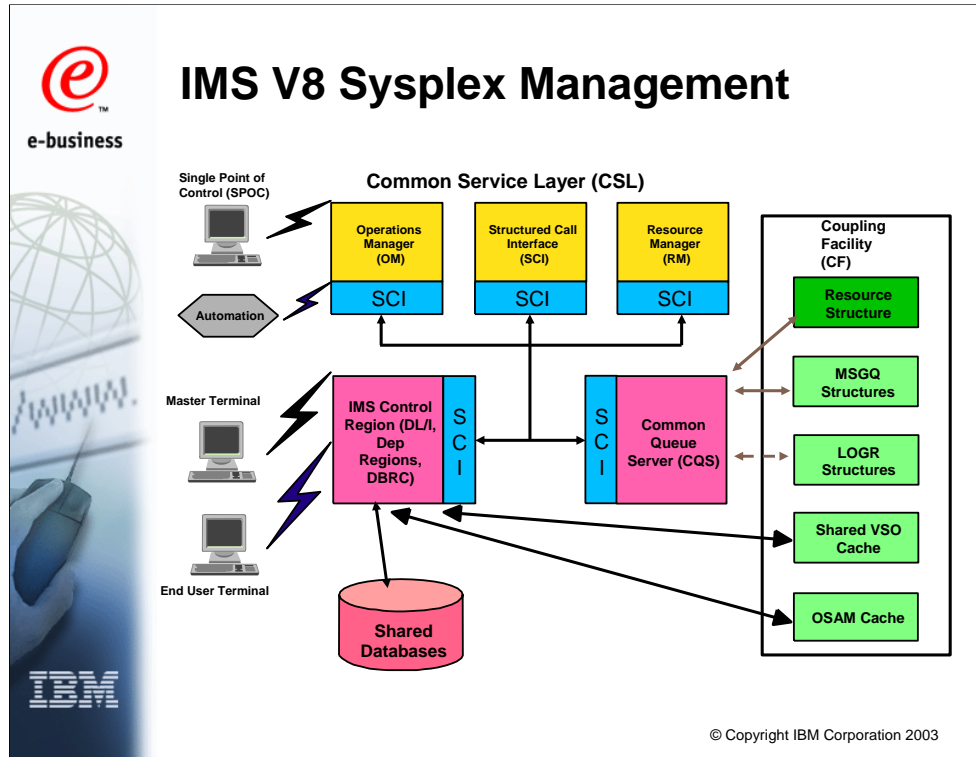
e-business

IMS V8 Sysplex Management

Single Point of Control (SPOC)

Common Service Layer (CSL)

Operations Manager (OM)

SCI

Structured Call Interface (SCI)

SCI

Resource Manager (RM)

SCI

Coupling Facility (CF)

Automation

Resource Structure

MSGQ Structures

LOGR Structures

Shared VSO Cache

OSAM Cache

Master Terminal

IMS Control Region (DL/I, Dep Regions, DBRC)

S C I

S C I

Common Queue Server (CQS)

End User Terminal

Shared Databases

IBM

© Copyright IBM Corporation 2003